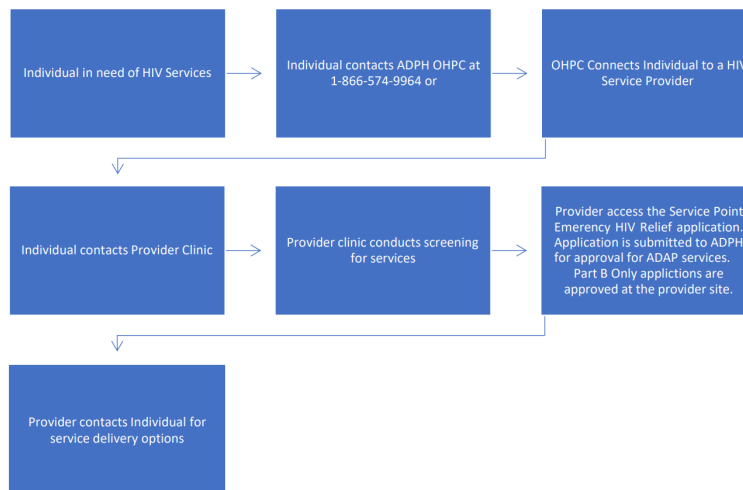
Individual in need of HIV Services

Individual contacts ADPH OHPC at 1-866-574-9964 or

OHPC Connects Individual to a HIV Service Provider

Individual contacts Provider Clinic

Provider clinic conducts screening for services

Provider access the Service Point Emerency HIV Relief application. Application is submitted to ADPH for approval for ADAP services. Part B Only applictions are approved at the provider site.

Provider contacts Individual for service delivery options